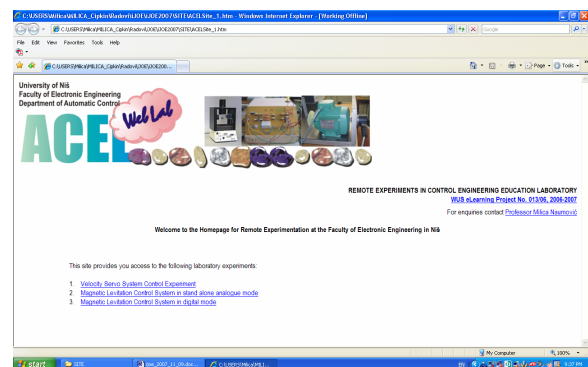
C:\USERS\Milica\MILICA_Cipkin\Radovi\IJOE\JOE2007\SITE\ACELSite_1.htm - Windows Internet Explorer - [Working Offline]

C:\USERS\Milica\MILICA_Cipkin\Radovi\IJOE\JOE2007\SITE\ACELSite_1.htm

Google

File Edit View Favorites Tools Help

C:\USERS\Milica\MILICA_Cipkin\Radovi\IJOE\JOE200...

Page Tools

University of Niš
Faculty of Electronic Engineering
Department of Automatic Control

ACEL Web Lab

REMOTE EXPERIMENTS IN CONTROL ENGINEERING EDUCATION LABORATORY
WUS eLearning Project No. 013/06, 2006-2007

For enquiries contact Professor Milica Naumović

Welcome to the Homepage for Remote Experimentation at the Faculty of Electronic Engineering in Niš

This site provides you access to the following laboratory experiments:

1. Velocity Servo System Control Experiment
2. Magnetic Levitation Control System in stand alone analogue mode
3. Magnetic Levitation Control System in digital mode

My Computer 100%

start SITE ijoe_2007_11_09.doc... C:\USERS\Milica\MILI... 9:27 PM